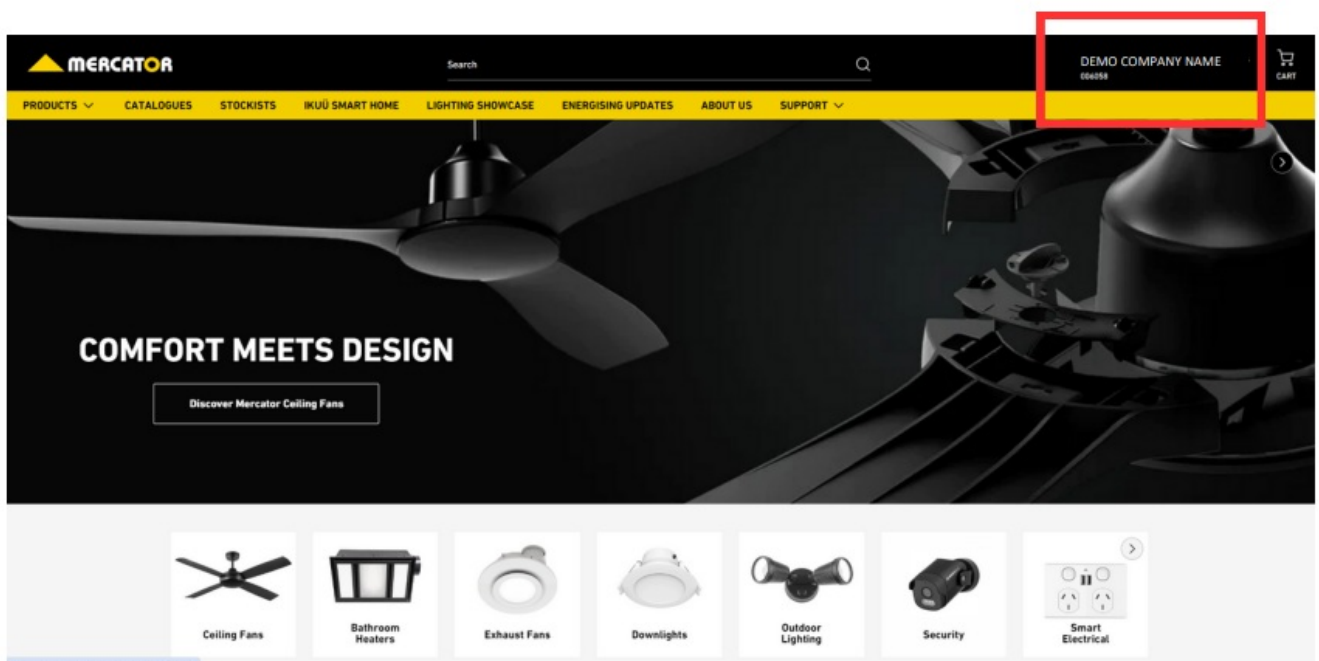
MERCATOR

Search

DEMO COMPANY NAME
C06058

CART

PRODUCTS
CATALOGUES
STOCKISTS
IKUÜ SMART HOME
LIGHTING SHOWCASE
ENERGISING UPDATES
ABOUT US
SUPPORT

COMFORT MEETS DESIGN

Discover Mercator Ceiling Fans

Ceiling Fans
Bathroom Heaters
Exhaust Fans
Downlights
Outdoor Lighting
Security
Smart Electrical